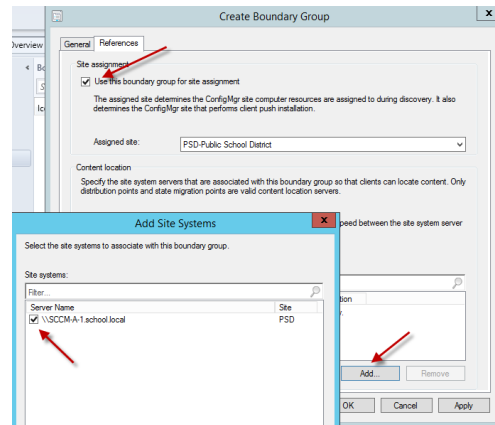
Create Boundary Group

Overview

Bo

lo

General References

Site assignment

Use this boundary group for site assignment

The assigned site determines the ConfigMgr site computer resources are assigned to during discovery. It also determines the ConfigMgr site that performs client push installation.

Assigned site: PSD-Public School District

Content location

Specify the site system servers that are associated with this boundary group so that clients can locate content. Only distribution points and state migration points are valid content location servers.

peed between the site system server

tion

y.

Add... Remove

OK Cancel Apply

Add Site Systems

Select the site systems to associate with this boundary group.

Site systems:

Filter...

| Server Name | Site |
|---|---|
| \\SCCM-A-1.school.local | PSD |